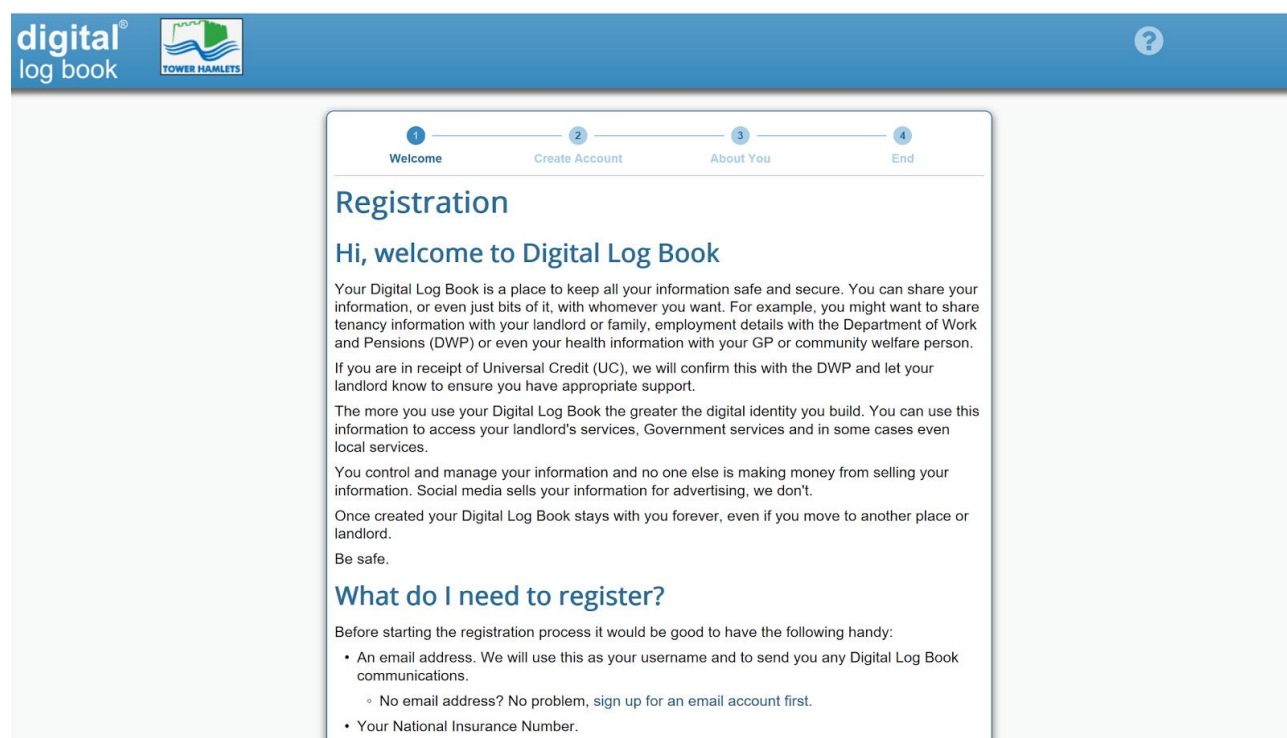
digital® log book

TOWER HAMLETS

?

1 Welcome
2 Create Account
3 About You
4 End

Registration

Hi, welcome to Digital Log Book

Your Digital Log Book is a place to keep all your information safe and secure. You can share your information, or even just bits of it, with whomever you want. For example, you might want to share tenancy information with your landlord or family, employment details with the Department of Work and Pensions (DWP) or even your health information with your GP or community welfare person.

If you are in receipt of Universal Credit (UC), we will confirm this with the DWP and let your landlord know to ensure you have appropriate support.

The more you use your Digital Log Book the greater the digital identity you build. You can use this information to access your landlord's services, Government services and in some cases even local services.

You control and manage your information and no one else is making money from selling your information. Social media sells your information for advertising, we don't.

Once created your Digital Log Book stays with you forever, even if you move to another place or landlord.

Be safe.

What do I need to register?

Before starting the registration process it would be good to have the following handy:

• An email address. We will use this as your username and to send you any Digital Log Book communications.
 ◦ No email address? No problem, sign up for an email account first.
• Your National Insurance Number.